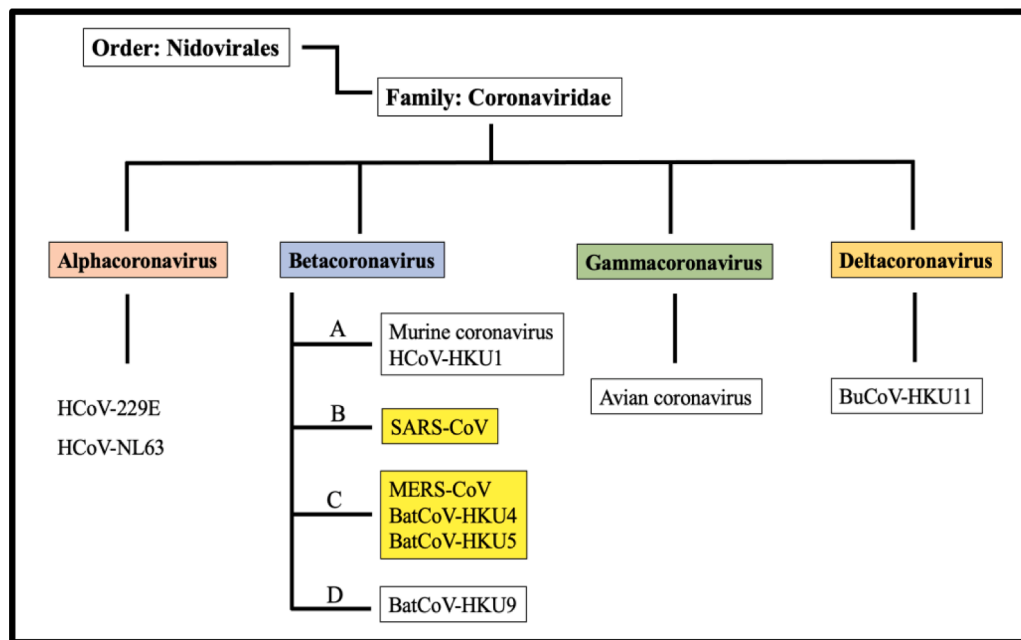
Order: Nidovirales

Family: Coronaviridae

Alphacoronavirus

HCoV-229E

HCoV-NL63

Betacoronavirus

A
Murine coronavirus
HCoV-HKU1

B
SARS-CoV

C
MERS-CoV
BatCoV-HKU4
BatCoV-HKU5

D
BatCoV-HKU9

Gammacoronavirus

Avian coronavirus

Deltacoronavirus

BuCoV-HKU11